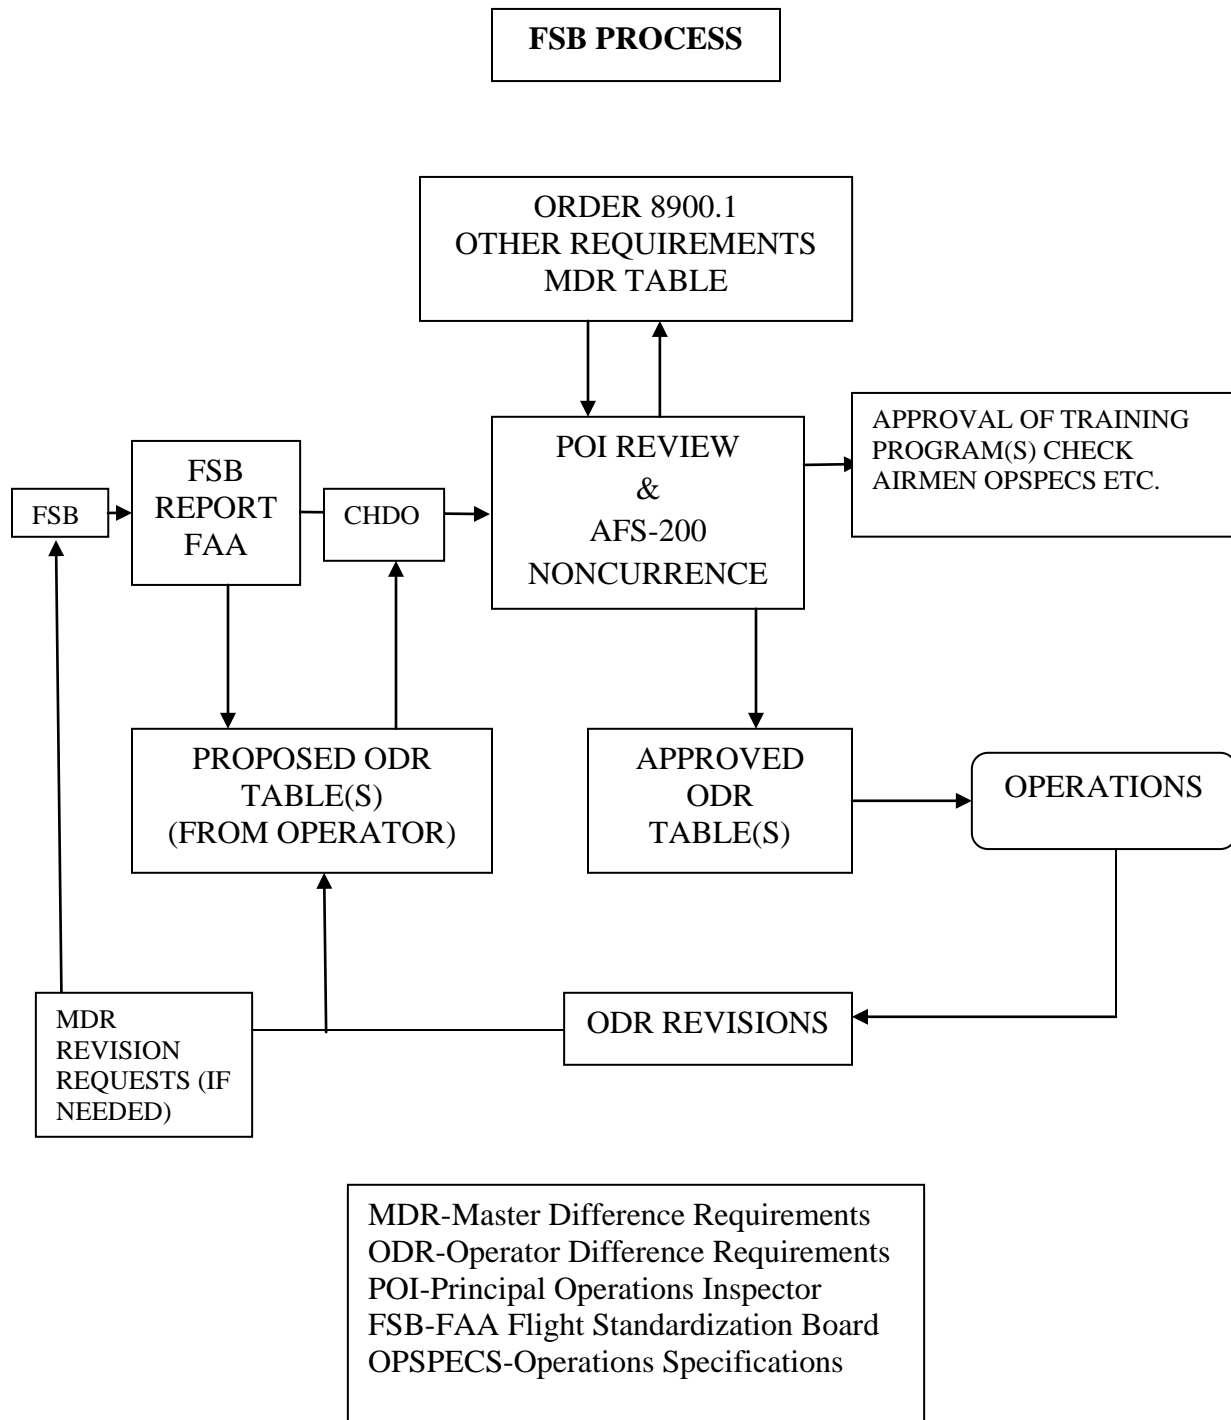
FSB PROCESS

ORDER 8900.1
OTHER REQUIREMENTS
MDR TABLE

FSB

FSB
REPORT
FAA

CHDO

POI REVIEW
&
AFS-200
NONCURRENCE

APPROVAL OF TRAINING PROGRAM(S) CHECK AIRMEN OPSPECS ETC.

PROPOSED ODR
TABLE(S)
(FROM OPERATOR)

APPROVED
ODR
TABLE(S)

OPERATIONS

MDR
REVISION
REQUESTS (IF
NEEDED)

ODR REVISIONS

MDR-Master Difference Requirements
ODR-Operator Difference Requirements
POI-Principal Operations Inspector
FSB-FAA Flight Standardization Board
OPSPECS-Operations Specifications